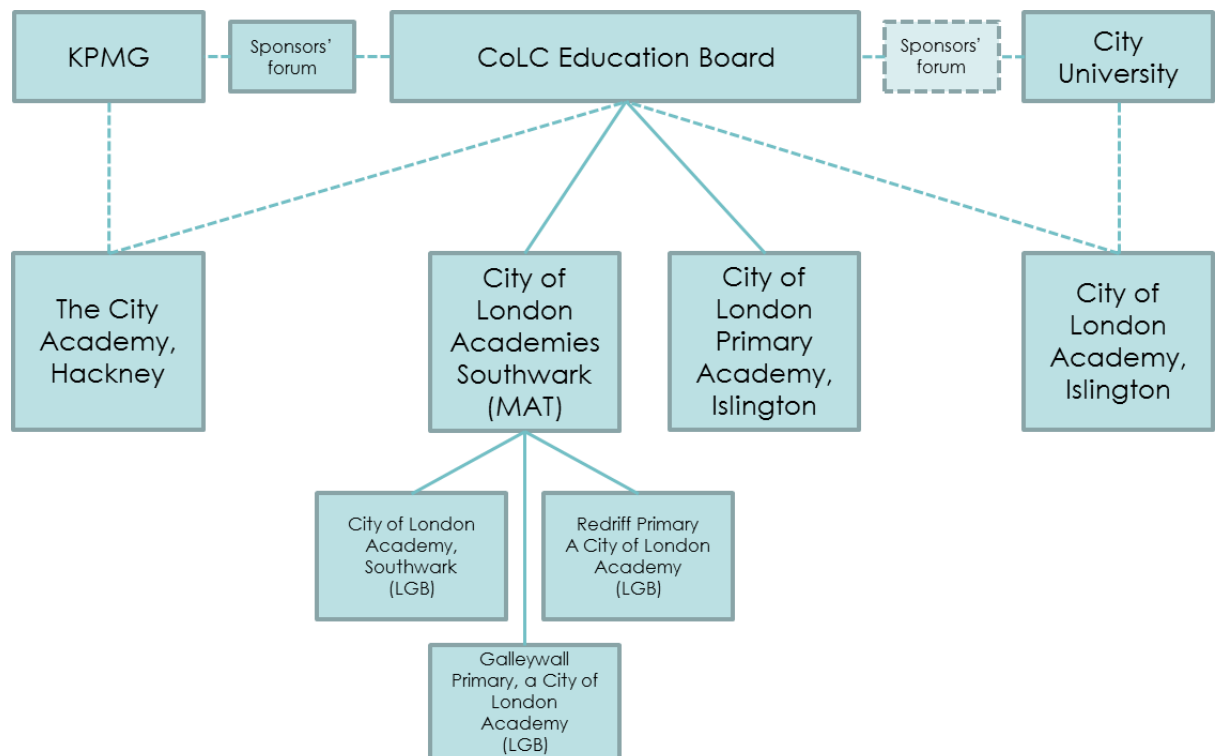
KPMG

Sponsors' forum

CoLC Education Board

Sponsors' forum

City University

The City Academy, Hackney

City of London Academies Southwark (MAT)

City of London Primary Academy, Islington

City of London Academy, Islington

City of London Academy, Southwark (LGB)

Redriff Primary A City of London Academy (LGB)

Galleywall Primary, a City of London Academy (LGB)